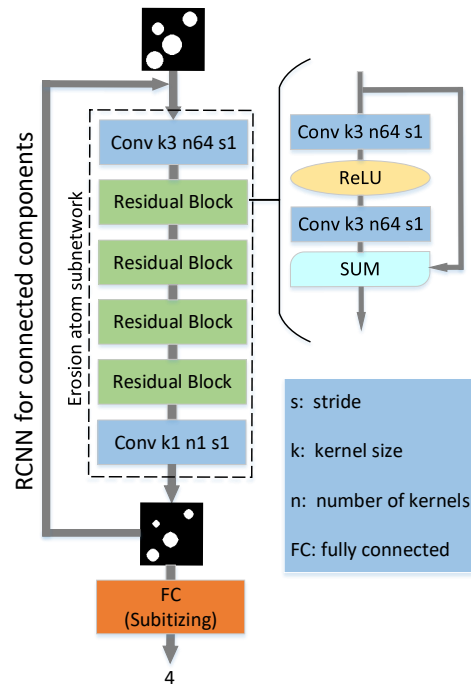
RCNN for connected components

Erosion atom subnetwork

Conv k3 n64 s1

Residual Block

Residual Block

Residual Block

Residual Block

Conv k1 n1 s1

Conv k3 n64 s1

ReLU

Conv k3 n64 s1

SUM

s: stride

k: kernel size

n: number of kernels

FC: fully connected

FC (Subitizing)

4